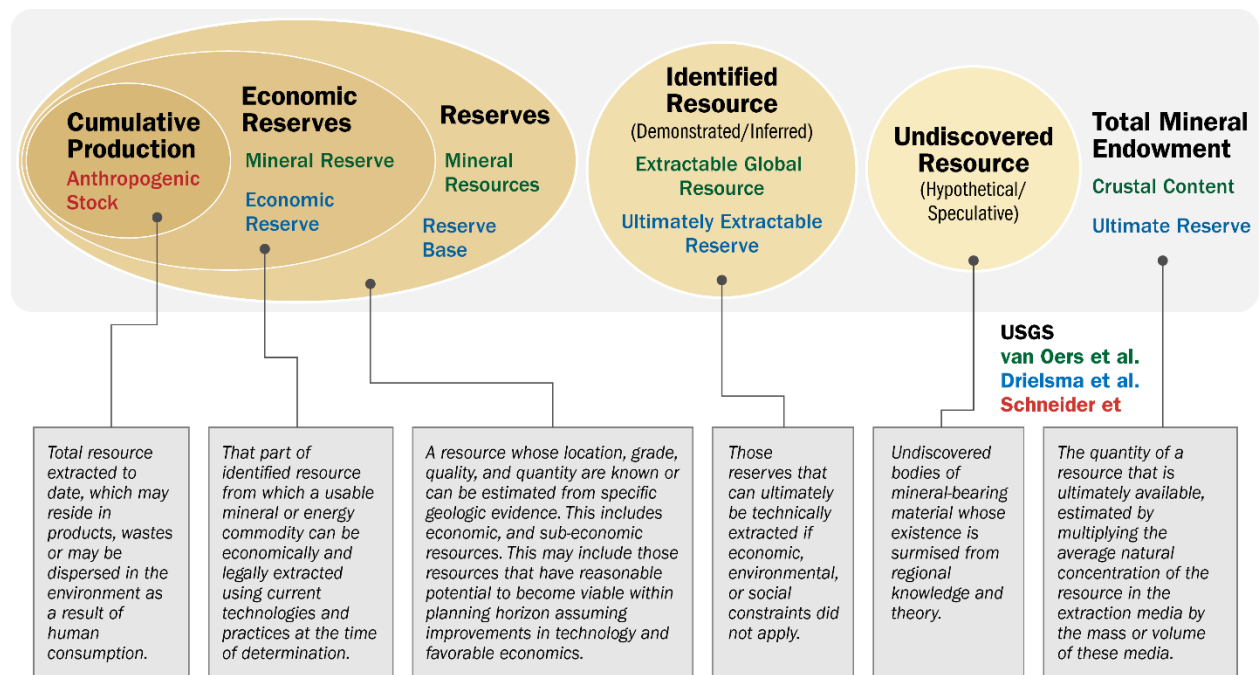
Cumulative Production
Anthropogenic Stock

Economic Reserves
Mineral Reserve
Economic Reserve

Reserves
Mineral Resources
Reserve Base

Identified Resource
(Demonstrated/Inferred)
Extractable Global Resource
Ultimately Extractable Reserve

Undiscovered Resource
(Hypothetical/ Speculative)

Total Mineral Endowment
Crustal Content
Ultimate Reserve

USGS
van Oers et al.
Drielsma et al.
Schneider et

Total resource extracted to date, which may reside in products, wastes or may be dispersed in the environment as a result of human consumption.

That part of identified resource from which a usable mineral or energy commodity can be economically and legally extracted using current technologies and practices at the time of determination.

A resource whose location, grade, quality, and quantity are known or can be estimated from specific geologic evidence. This includes economic, and sub-economic resources. This may include those resources that have reasonable potential to become viable within planning horizon assuming improvements in technology and favorable economics.

Those reserves that can ultimately be technically extracted if economic, environmental, or social constraints did not apply.

Undiscovered bodies of mineral-bearing material whose existence is surmised from regional knowledge and theory.

The quantity of a resource that is ultimately available, estimated by multiplying the average natural concentration of the resource in the extraction media by the mass or volume of these media.